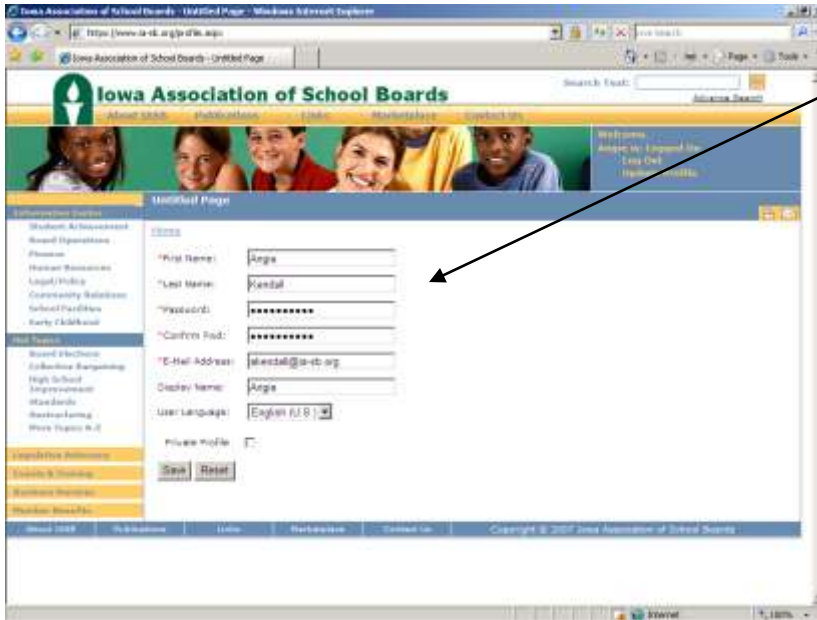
Iowa Association of School Boards - Untitled Page - Windows Internet Explorer

https://www.ia-sb.org/profile.aspx

Live Search

Iowa Association of School Boards - Untitled Page

Page • Tools •

Iowa Association of School Boards

Search Text:

Advance Search

About IASB Publications Links Marketplace Contact Us

Welcome,
Angie is: Logged In
Log Out
Update Profile

Information Center
Student Achievement
Board Operations
Finance
Human Resources
Legal/Policy
Community Relations
School Facilities
Early Childhood

Hot Topics
Board Elections
Collective Bargaining
High School Improvement
Standards
Restructuring
More Topics A-Z

Legislative Advocacy
Events & Training
Business Services
Member Benefits

Untitled Page

Home

*First Name: Angie
*Last Name: Kendall
*Password: ••••••••••••
*Confirm Pwd: ••••••••••••
*E-Mail Address: akendall@ia-sb.org
Display Name: Angie
User Language: English (U.S.)

Private Profile

Save Reset

About IASB Publications Links Marketplace Contact Us Copyright © 2007 Iowa Association of School Boards

Internet 100%